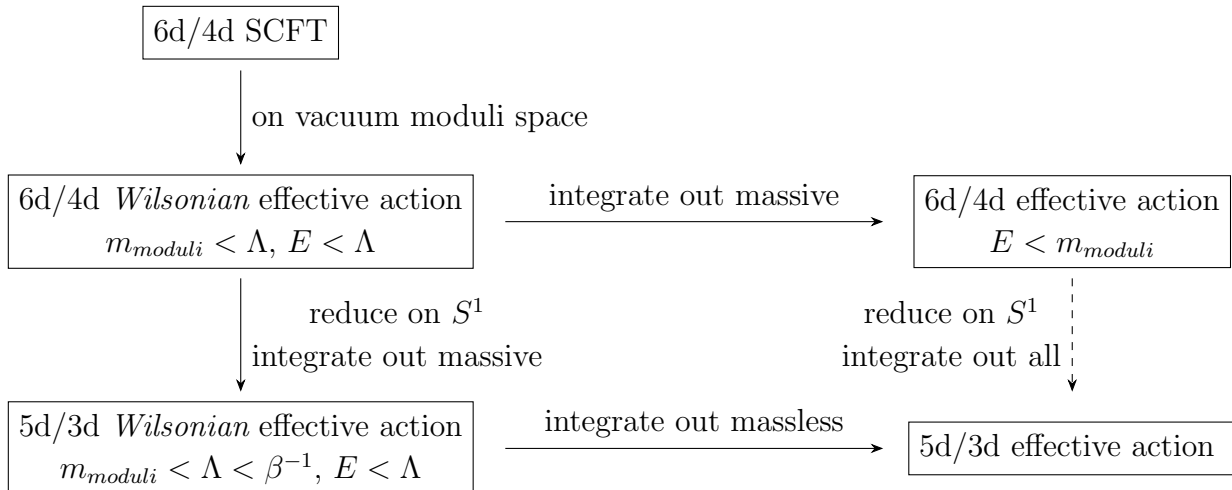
6d/4d SCFT

on vacuum moduli space

6d/4d *Wilsonian* effective action
$m_{moduli} < \Lambda$, $E < \Lambda$

integrate out massive

6d/4d effective action
$E < m_{moduli}$

reduce on $S^1$
integrate out massive

reduce on $S^1$
integrate out all

5d/3d *Wilsonian* effective action
$m_{moduli} < \Lambda < \beta^{-1}$, $E < \Lambda$

integrate out massless

5d/3d effective action